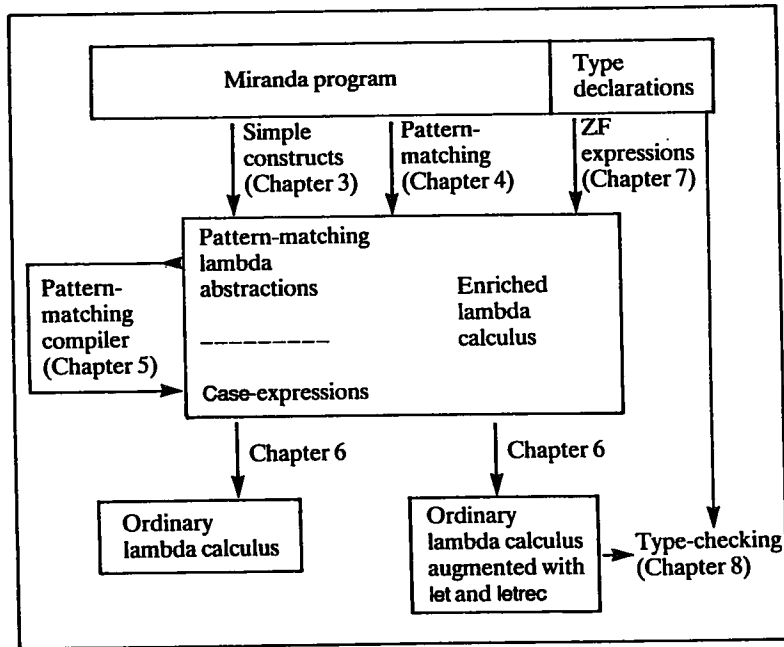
Miranda program

Type declarations

Simple constructs (Chapter 3)

Pattern-matching (Chapter 4)

ZF expressions (Chapter 7)

Pattern-matching lambda abstractions

Enriched lambda calculus

Case-expressions

Pattern-matching compiler (Chapter 5)

Chapter 6

Chapter 6

Ordinary lambda calculus

Ordinary lambda calculus augmented with let and letrec

Type-checking (Chapter 8)